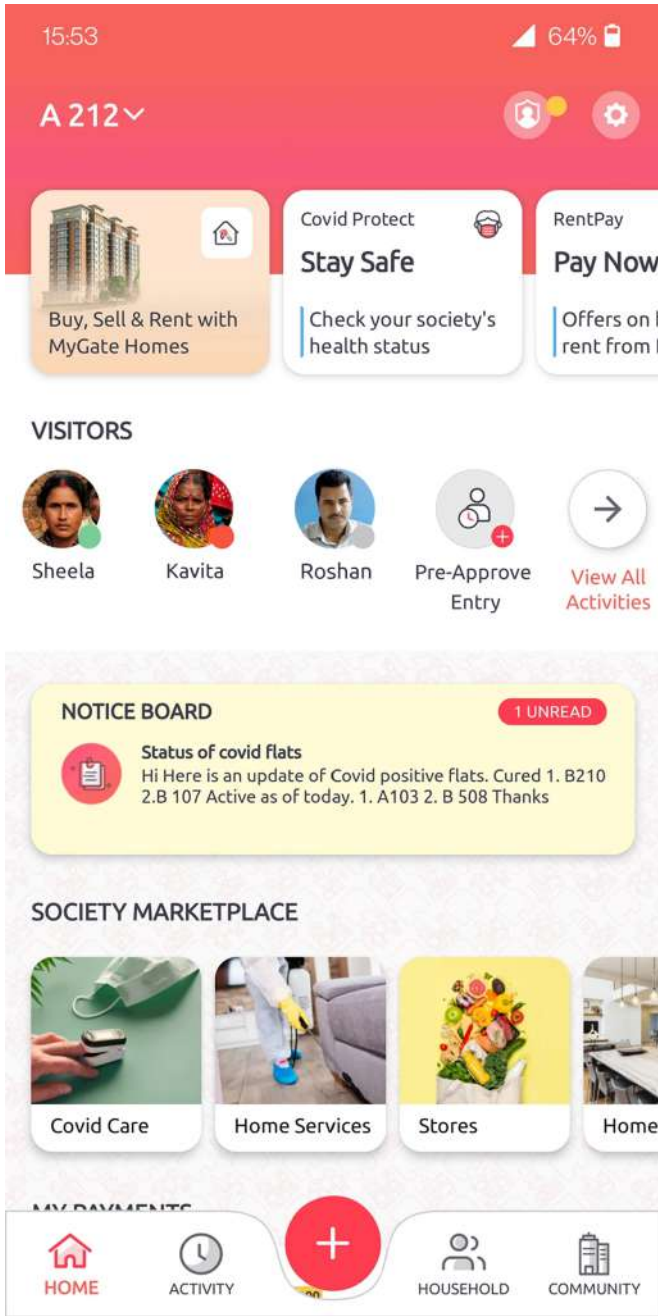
15:53

64%

A 212

Buy, Sell & Rent with MyGate Homes

Covid Protect

Stay Safe

Check your society's health status

RentPay

Pay Now

Offers on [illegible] rent from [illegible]

VISITORS

Sheela

Kavita

Roshan

Pre-Approve Entry

View All Activities

NOTICE BOARD

1 UNREAD

Status of covid flats

Hi Here is an update of Covid positive flats. Cured 1. B210 2.B 107 Active as of today. 1. A103 2. B 508 Thanks

SOCIETY MARKETPLACE

Covid Care

Home Services

Stores

Home

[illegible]

HOME

ACTIVITY

HOUSEHOLD

COMMUNITY